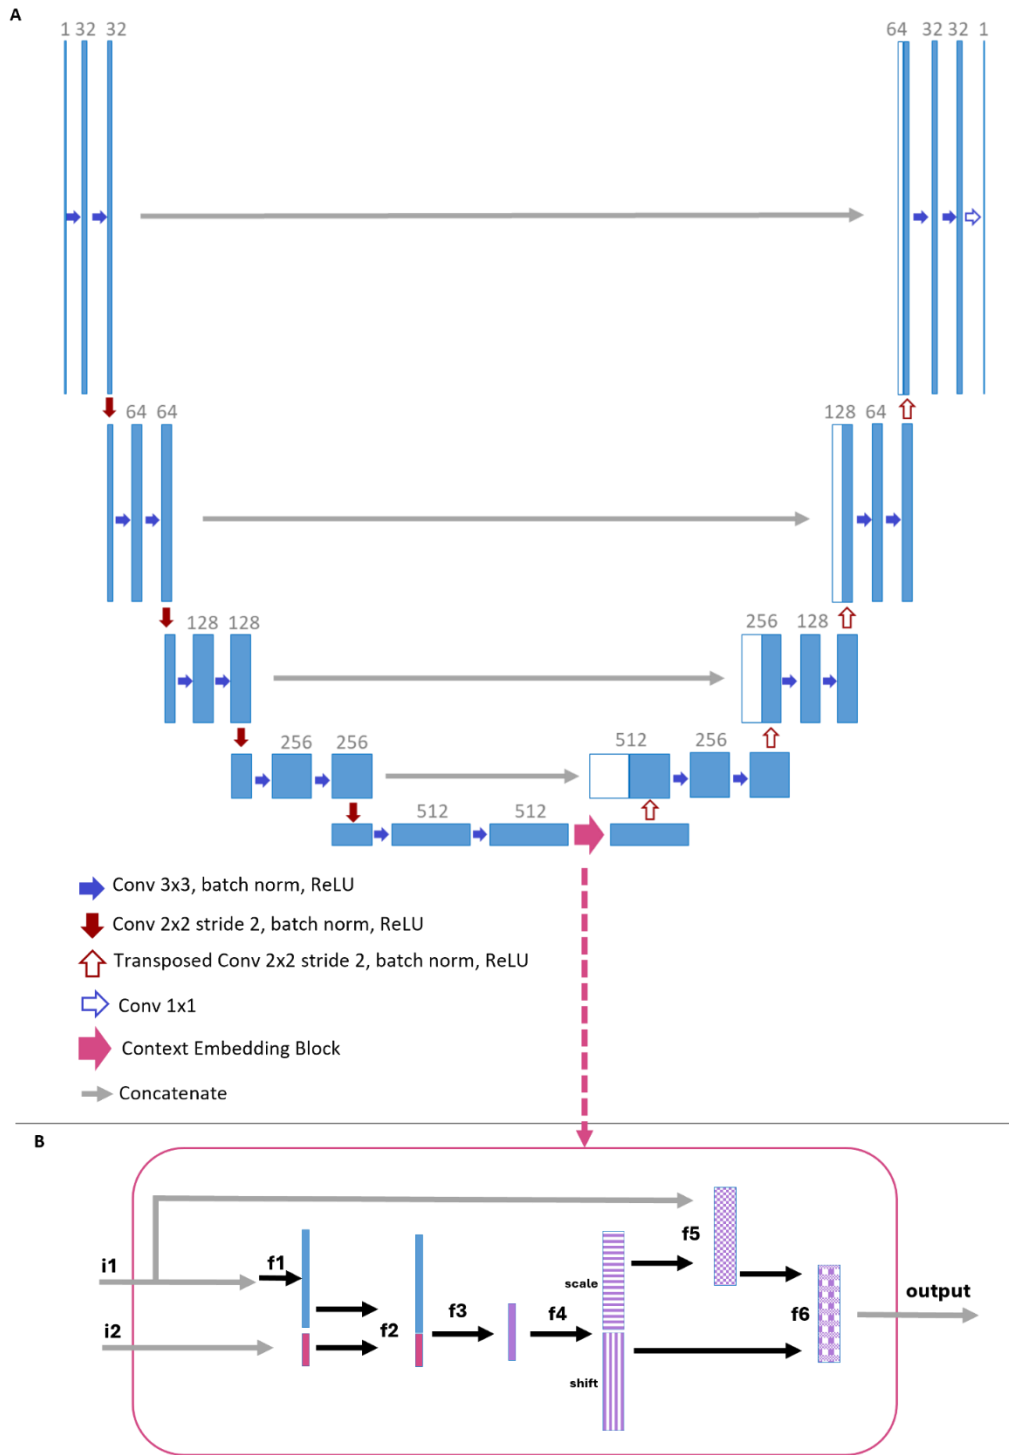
A

1 32 32

64 32 32 1

64 64

128 64

128 128

256 128

256 256

512 256

512 512

Conv 3x3, batch norm, ReLU

Conv 2x2 stride 2, batch norm, ReLU

Transposed Conv 2x2 stride 2, batch norm, ReLU

Conv 1x1

Context Embedding Block

Concatenate

B

i1

i2

f1

f2

f3

f4

scale

shift

f5

f6

output